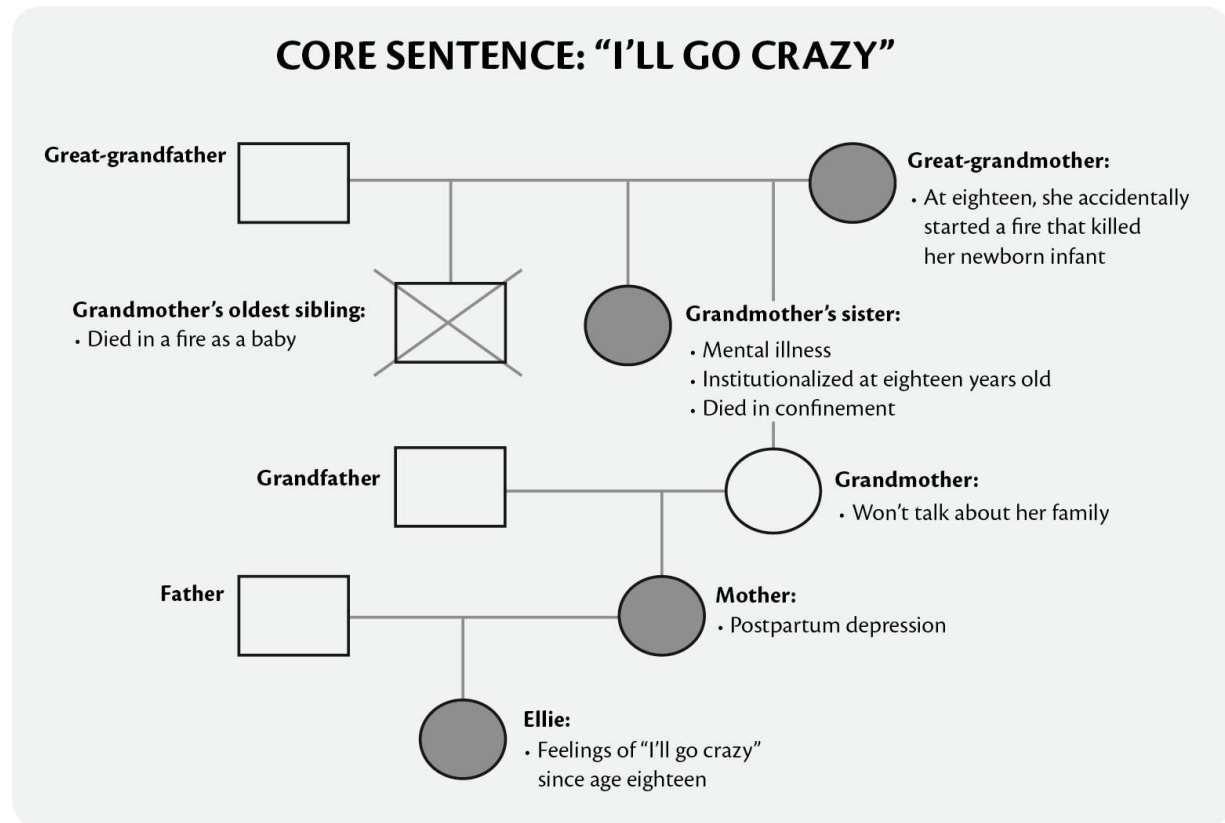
CORE SENTENCE: "I'LL GO CRAZY"

Great-grandfather

Great-grandmother:
• At eighteen, she accidentally started a fire that killed her newborn infant

Grandmother's oldest sibling:
• Died in a fire as a baby

Grandmother's sister:
• Mental illness
• Institutionalized at eighteen years old
• Died in confinement

Grandfather

Grandmother:
• Won't talk about her family

Father

Mother:
• Postpartum depression

Ellie:
• Feelings of "I'll go crazy" since age eighteen